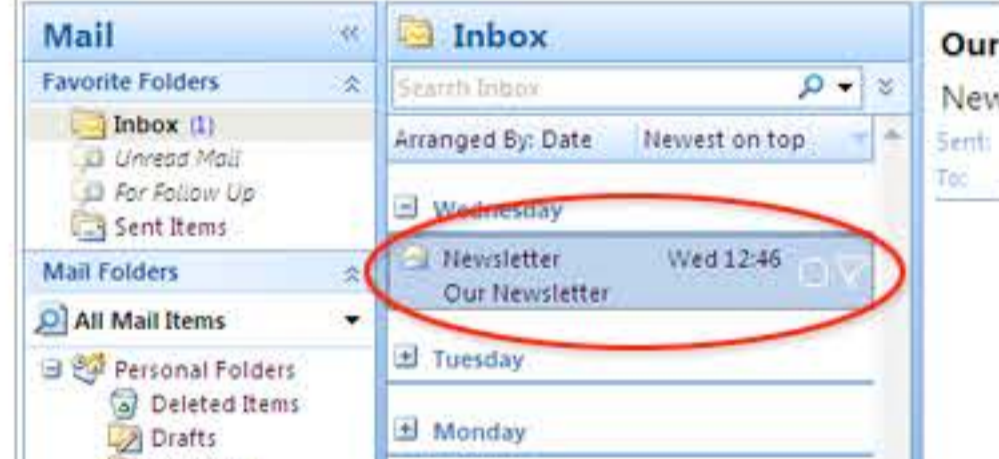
Mail
Favorite Folders
Inbox (1)
Unread Mail
For Follow Up
Sent Items
Mail Folders
All Mail Items
Personal Folders
Deleted Items
Drafts

Inbox
Search Inbox
Arranged By: Date
Newest on top
Wednesday
Newsletter
Wed 12:46
Our Newsletter
Tuesday
Monday

Our
New
Sent:
To: